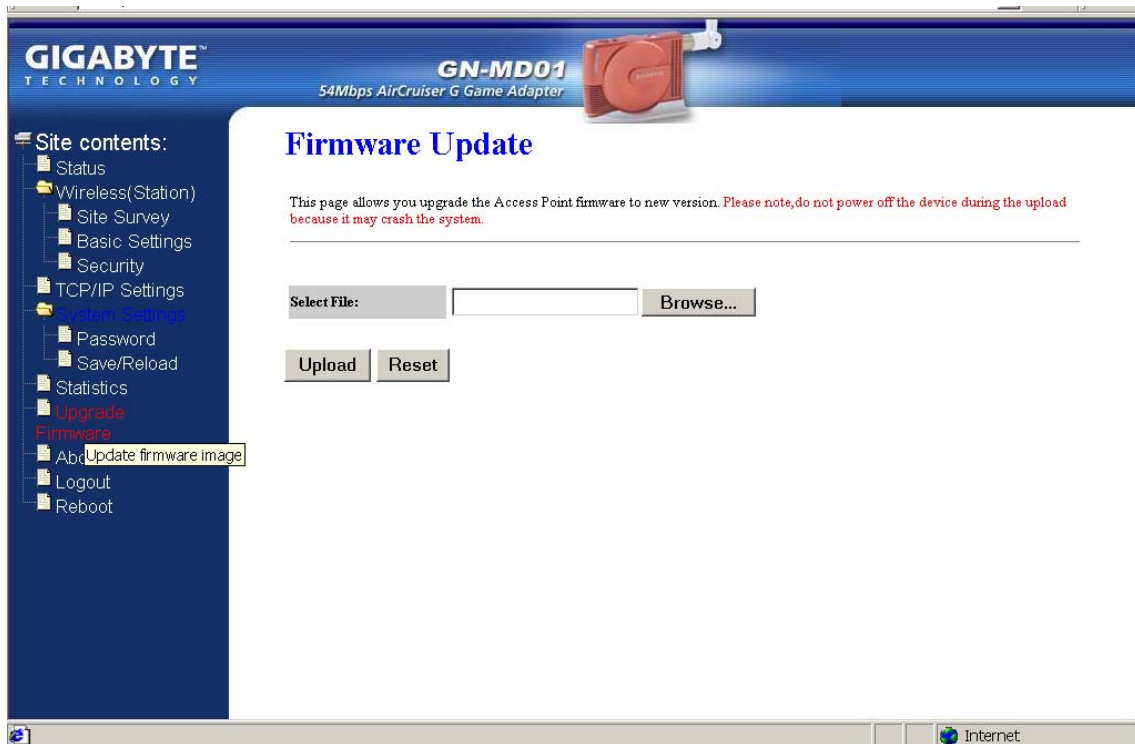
GIGABYTE
TECHNOLOGY

GN-MD01
54Mbps AirCruiser G Game Adapter

Site contents:
Status
Wireless(Station)
Site Survey
Basic Settings
Security
TCP/IP Settings
System Settings
Password
Save/Reload
Statistics
Upgrade Firmware
Abo
Update firmware image
Logout
Reboot

Firmware Update

This page allows you upgrade the Access Point firmware to new version. Please note,do not power off the device during the upload because it may crash the system.

Select File:
Browse...

Upload
Reset

Internet